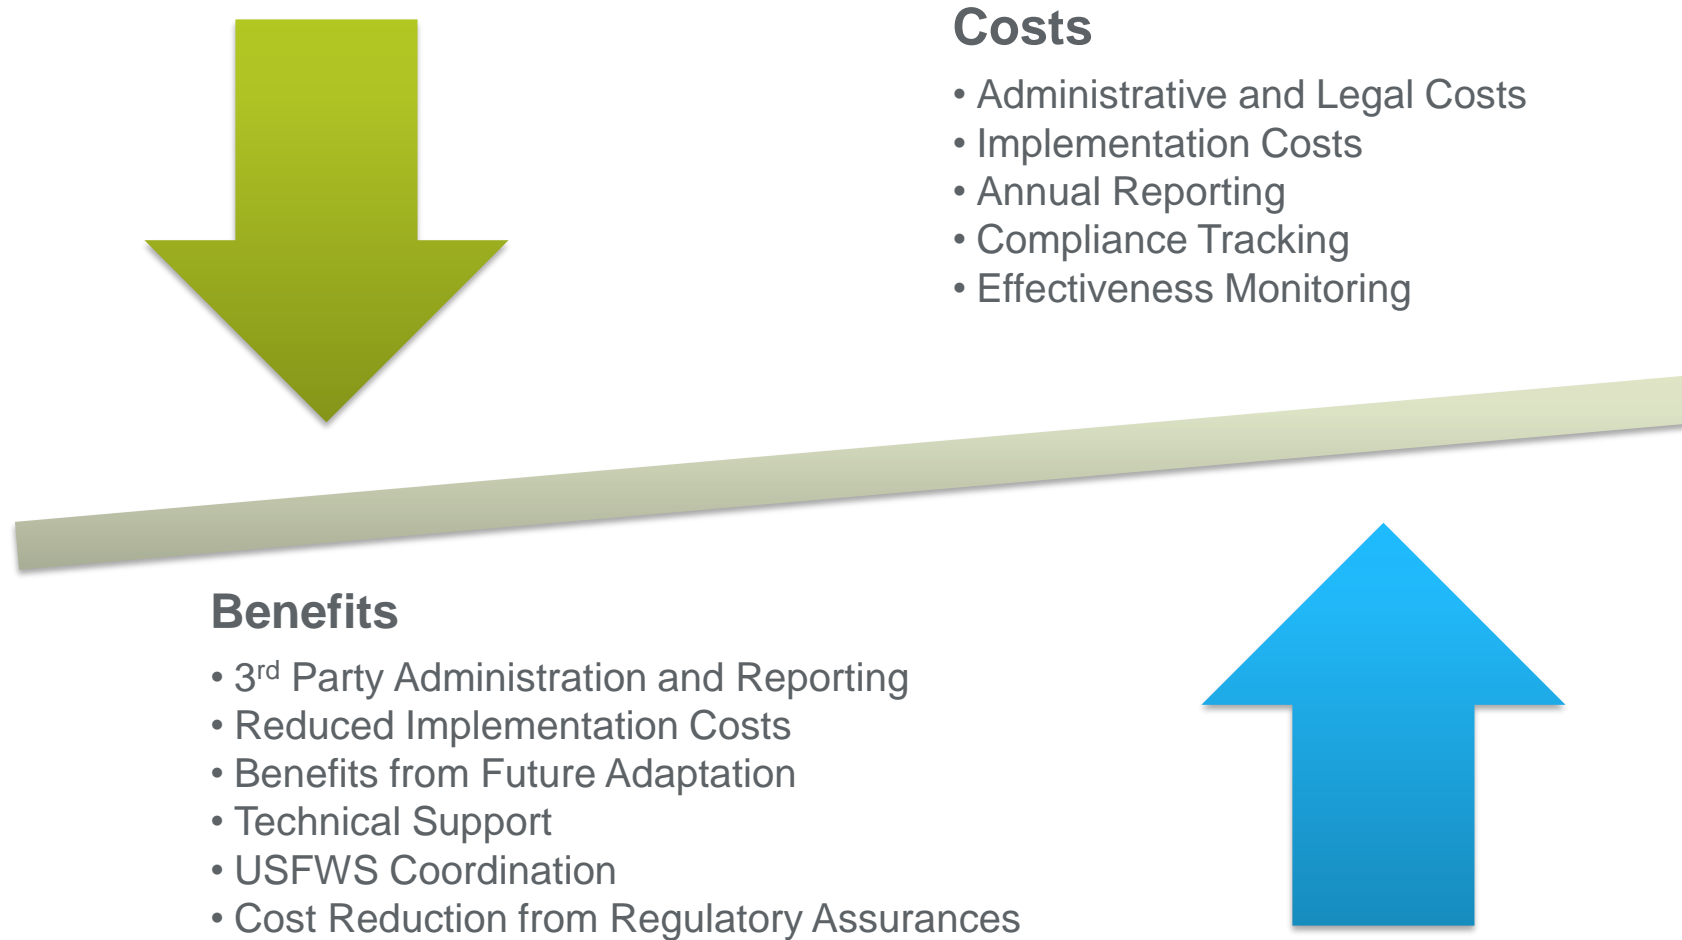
Costs

• Administrative and Legal Costs
• Implementation Costs
• Annual Reporting
• Compliance Tracking
• Effectiveness Monitoring

Benefits

• 3$^{rd}$ Party Administration and Reporting
• Reduced Implementation Costs
• Benefits from Future Adaptation
• Technical Support
• USFWS Coordination
• Cost Reduction from Regulatory Assurances